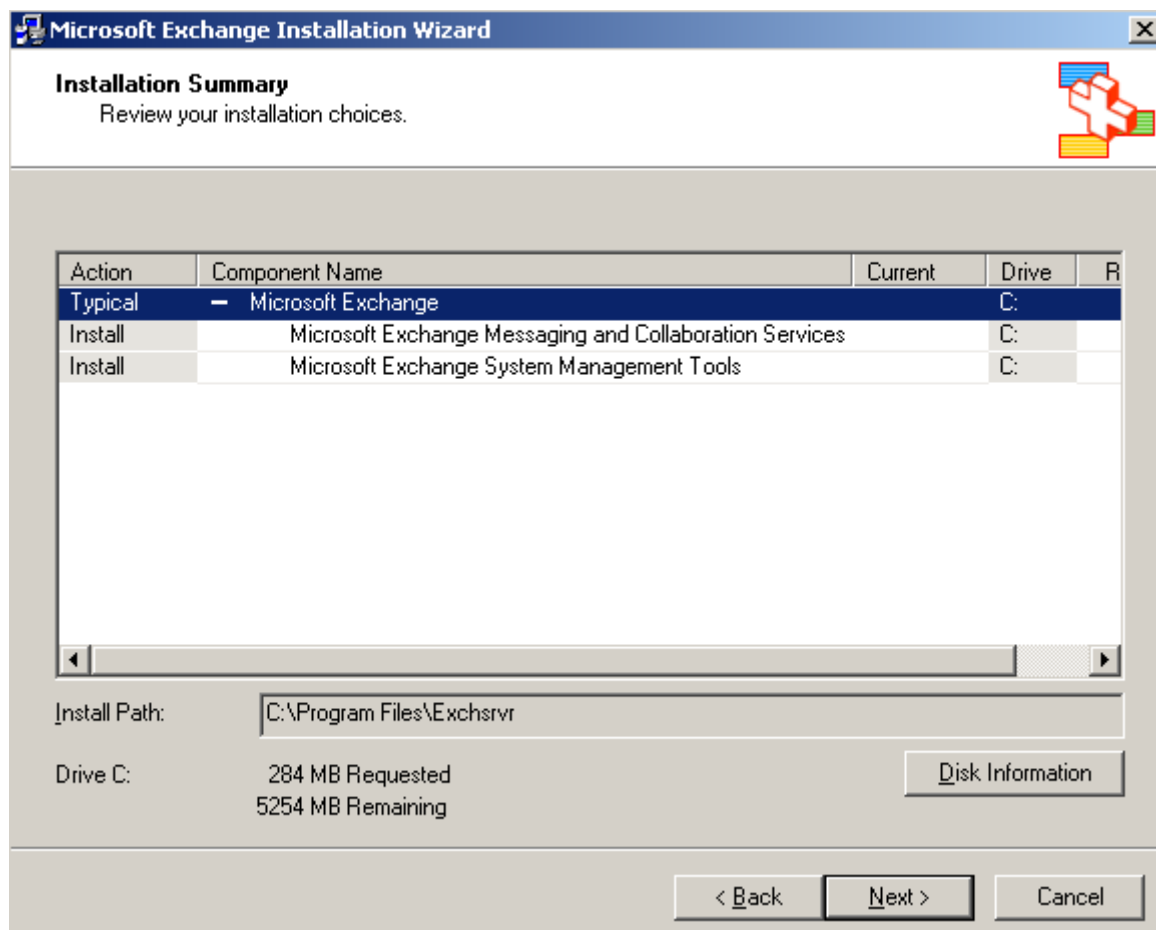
Microsoft Exchange Installation Wizard

Installation Summary
Review your installation choices.

| Action | Component Name | Current | Drive | R |
|---|---|---|---|---|
| Typical | – Microsoft Exchange | | C: | |
| Install | Microsoft Exchange Messaging and Collaboration Services | | C: | |
| Install | Microsoft Exchange System Management Tools | | C: | |

Install Path: C:\Program Files\Exchsrvr

Drive C: 284 MB Requested
5254 MB Remaining

Disk Information

< Back
Next >
Cancel